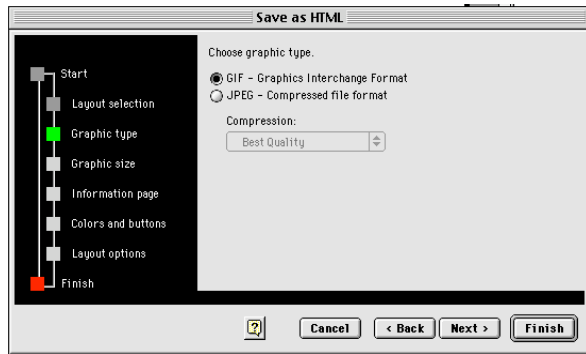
Save as HTML

Start
Layout selection
Graphic type
Graphic size
Information page
Colors and buttons
Layout options
Finish

Choose graphic type.

GIF – Graphics Interchange Format
JPEG – Compressed file format

Compression:
Best Quality

?
Cancel
< Back
Next >
Finish